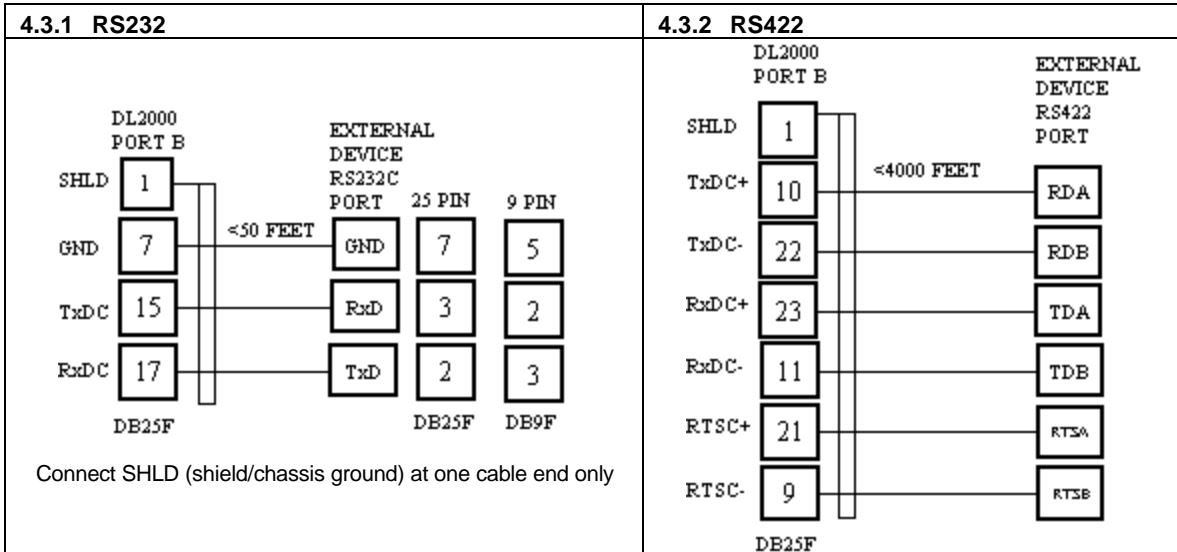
4.3.1 RS232

DL2000 PORT B

EXTERNAL DEVICE RS232C PORT

25 PIN

9 PIN

SHLD 1

GND 7

TxDC 15

RxDC 17

<50 FEET

GND 7 5

RxD 3 2

TxD 2 3

DB25F

DB25F

DB9F

Connect SHLD (shield/chassis ground) at one cable end only

4.3.2 RS422

DL2000 PORT B

EXTERNAL DEVICE RS422 PORT

SHLD 1

TxDC+ 10

<4000 FEET

RDA

TxDC- 22

RDB

RxDC+ 23

TDA

RxDC- 11

TDB

RTSC+ 21

RTSA

RTSC- 9

RTSB

DB25F